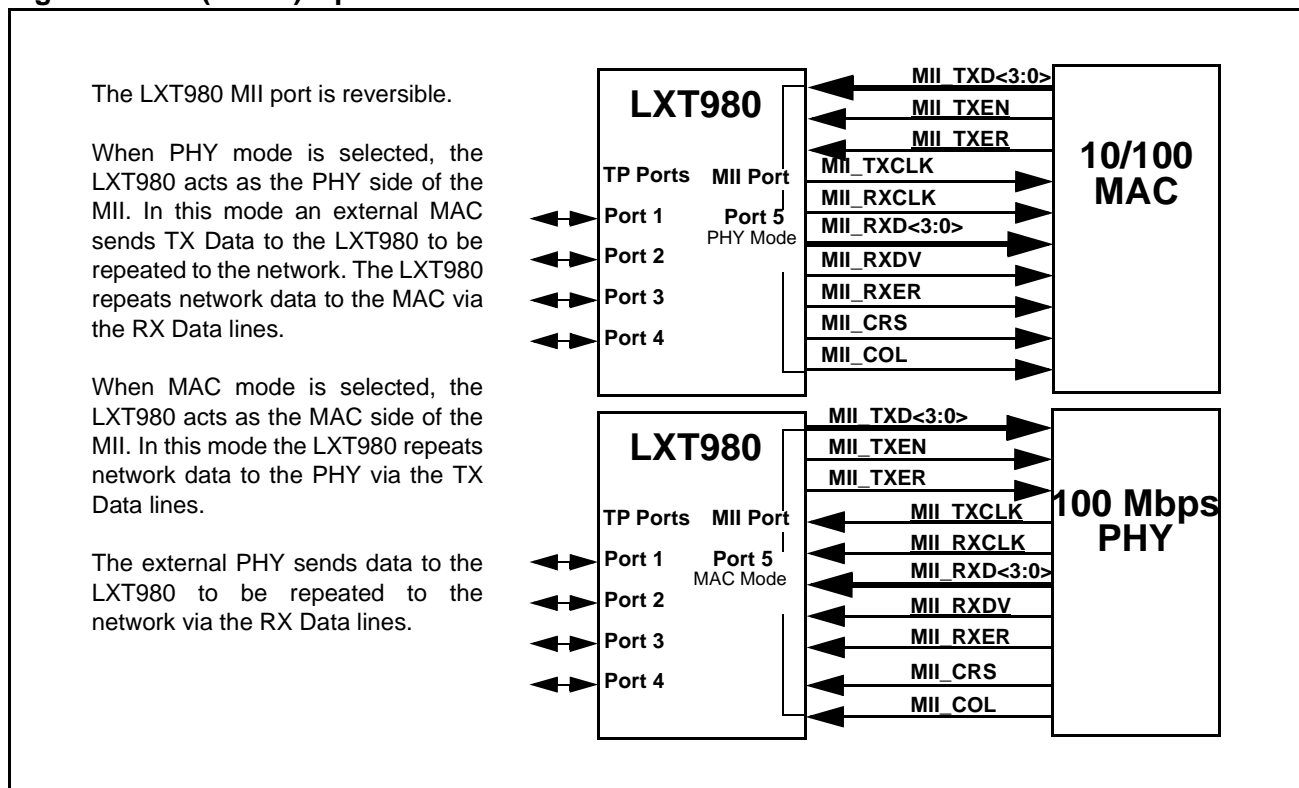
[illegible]

The LXT980 MII port is reversible.

When PHY mode is selected, the LXT980 acts as the PHY side of the MII. In this mode an external MAC sends TX Data to the LXT980 to be repeated to the network. The LXT980 repeats network data to the MAC via the RX Data lines.

When MAC mode is selected, the LXT980 acts as the MAC side of the MII. In this mode the LXT980 repeats network data to the PHY via the TX Data lines.

The external PHY sends data to the LXT980 to be repeated to the network via the RX Data lines.

LXT980
TP Ports
MII Port
Port 1
Port 5
PHY Mode
Port 2
Port 3
Port 4
MII_TXD<3:0>
MII_TXEN
MII_TXER
MII_TXCLK
MII_RXCLK
MII_RXD<3:0>
MII_RXDV
MII_RXER
MII_CRS
MII_COL
10/100 MAC

LXT980
TP Ports
MII Port
Port 1
Port 5
MAC Mode
Port 2
Port 3
Port 4
MII_TXD<3:0>
MII_TXEN
MII_TXER
MII_TXCLK
MII_RXCLK
MII_RXD<3:0>
MII_RXDV
MII_RXER
MII_CRS
MII_COL
100 Mbps PHY